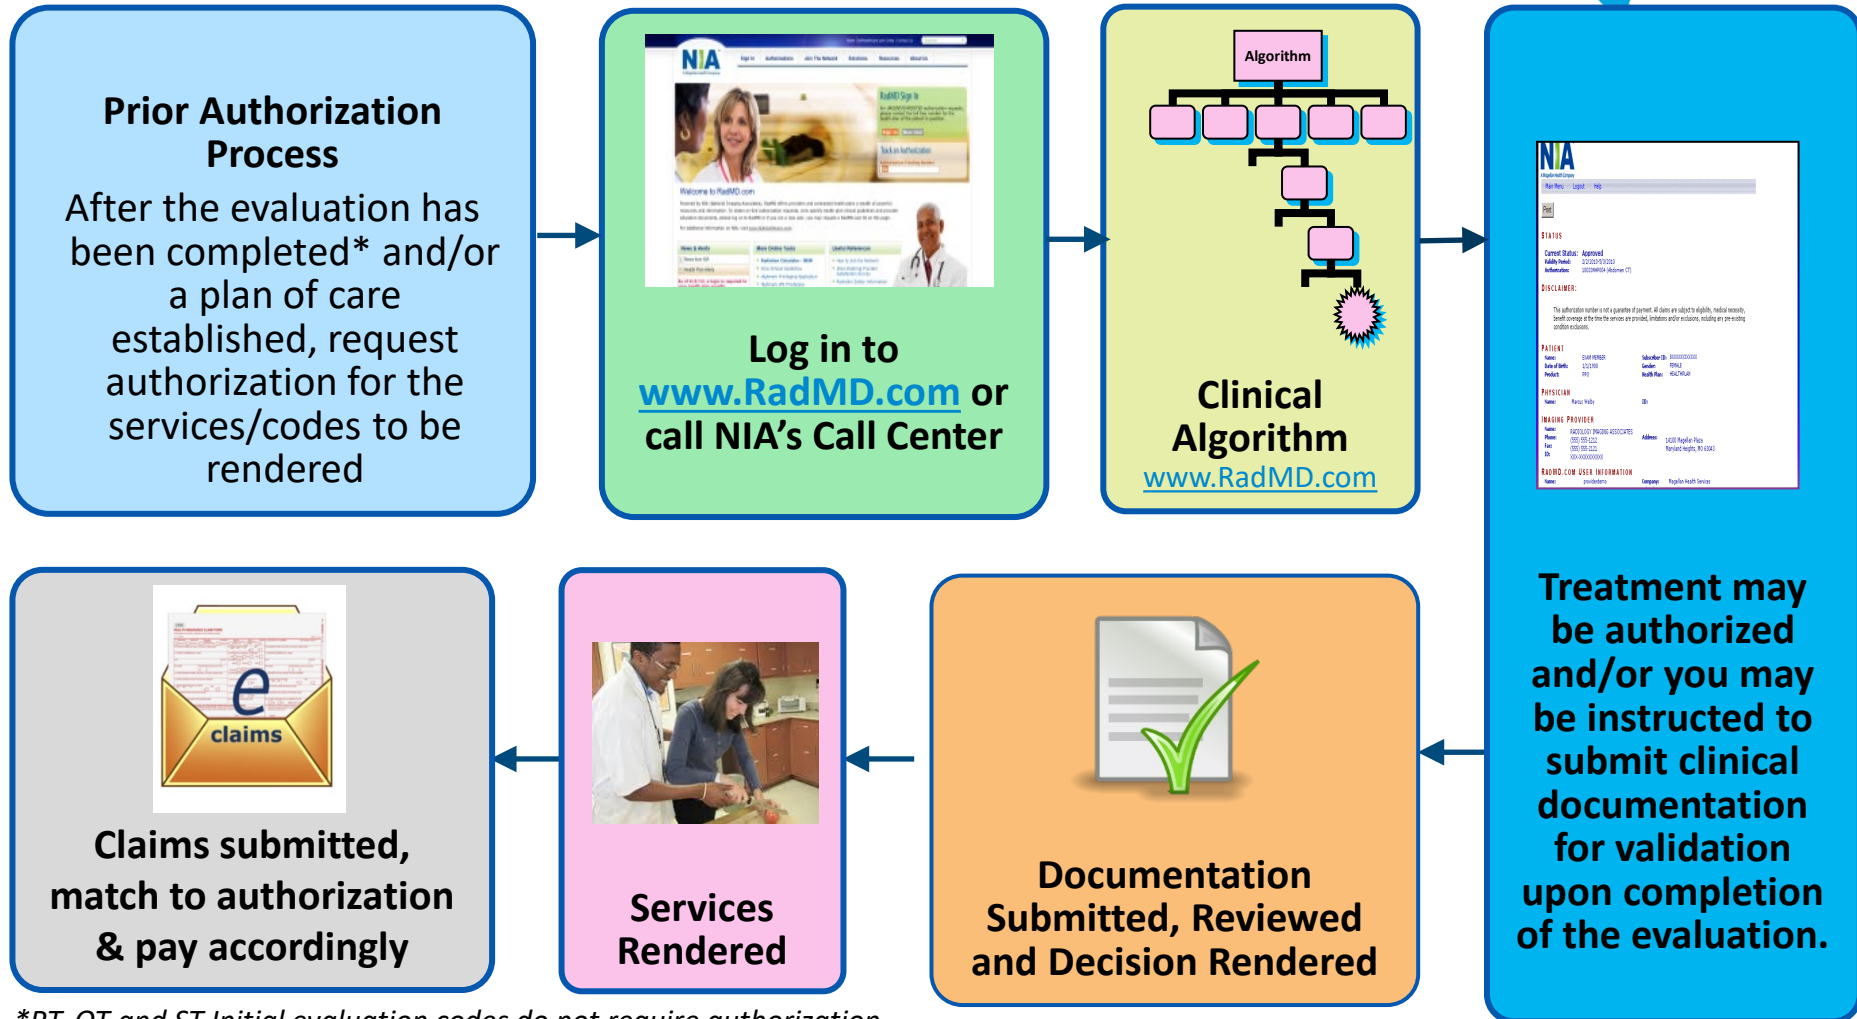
Prior Authorization Process

After the evaluation has been completed* and/or a plan of care established, request authorization for the services/codes to be rendered

NIA

Log in to www.RadMD.com or call NIA's Call Center

Algorithm

Clinical Algorithm
www.RadMD.com

NIA

Treatment may be authorized and/or you may be instructed to submit clinical documentation for validation upon completion of the evaluation.

e claims

Claims submitted, match to authorization & pay accordingly

Services Rendered

Documentation Submitted, Reviewed and Decision Rendered

*PT, OT and ST Initial evaluation codes do not require authorization